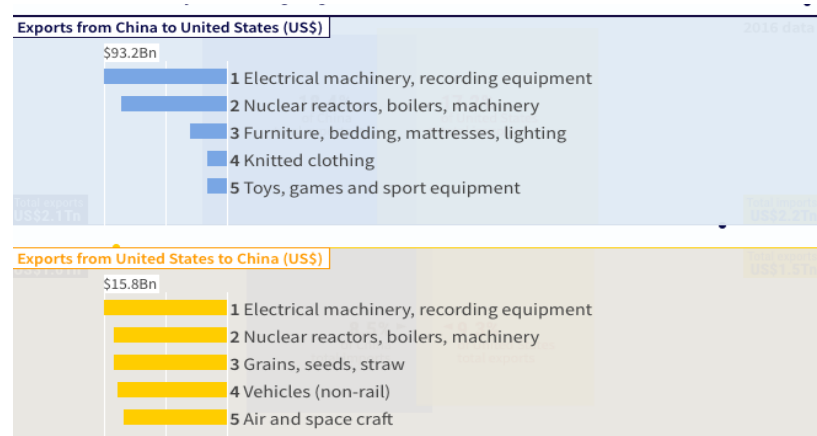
Exports from China to United States (US$)

2016 data

$93.2Bn

1 Electrical machinery, recording equipment

2 Nuclear reactors, boilers, machinery

3 Furniture, bedding, mattresses, lighting

4 Knitted clothing

5 Toys, games and sport equipment

Total exports US$2.1Tn

Total exports US$2.2Tn

Exports from United States to China (US$)

Total exports US$1.5Tn

$15.8Bn

1 Electrical machinery, recording equipment

2 Nuclear reactors, boilers, machinery

3 Grains, seeds, straw

4 Vehicles (non-rail)

5 Air and space craft